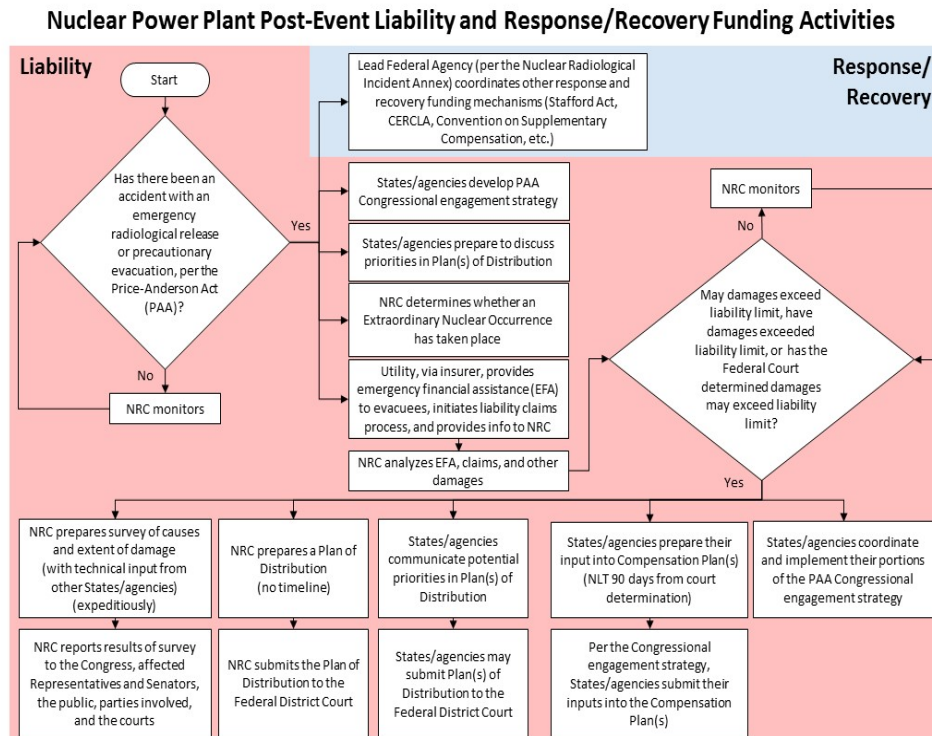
Nuclear Power Plant Post-Event Liability and Response/Recovery Funding Activities

Liability

Start

Has there been an accident with an emergency radiological release or precautionary evacuation, per the Price-Anderson Act (PAA)?

No

NRC monitors

Yes

Lead Federal Agency (per the Nuclear Radiological Incident Annex) coordinates other response and recovery funding mechanisms (Stafford Act, CERCLA, Convention on Supplementary Compensation, etc.)

Response/ Recovery

States/agencies develop PAA Congressional engagement strategy

States/agencies prepare to discuss priorities in Plan(s) of Distribution

NRC determines whether an Extraordinary Nuclear Occurrence has taken place

Utility, via insurer, provides emergency financial assistance (EFA) to evacuees, initiates liability claims process, and provides info to NRC

NRC analyzes EFA, claims, and other damages

NRC monitors

No

May damages exceed liability limit, have damages exceeded liability limit, or has the Federal Court determined damages may exceed liability limit?

Yes

NRC prepares survey of causes and extent of damage (with technical input from other States/agencies) (expeditiously)

NRC reports results of survey to the Congress, affected Representatives and Senators, the public, parties involved, and the courts

NRC prepares a Plan of Distribution (no timeline)

NRC submits the Plan of Distribution to the Federal District Court

States/agencies communicate potential priorities in Plan(s) of Distribution

States/agencies may submit Plan(s) of Distribution to the Federal District Court

States/agencies prepare their input into Compensation Plan(s) (NLT 90 days from court determination)

Per the Congressional engagement strategy, States/agencies submit their inputs into the Compensation Plan(s)

States/agencies coordinate and implement their portions of the PAA Congressional engagement strategy